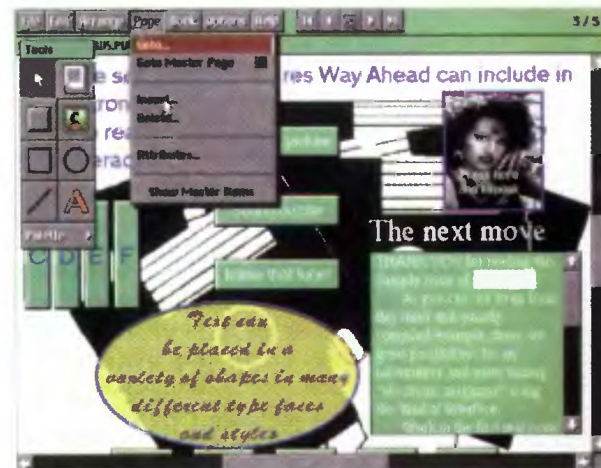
File Edit Arrange Page Tools Options Help

5/5

Tools

Goto...

Goto Master Page

Insert...

Delete...

Attributes...

Show Master Items

ries Way Ahead can include in

The next move

C D E F

Text can be placed in a variety of shapes in many different type faces and styles

Palette